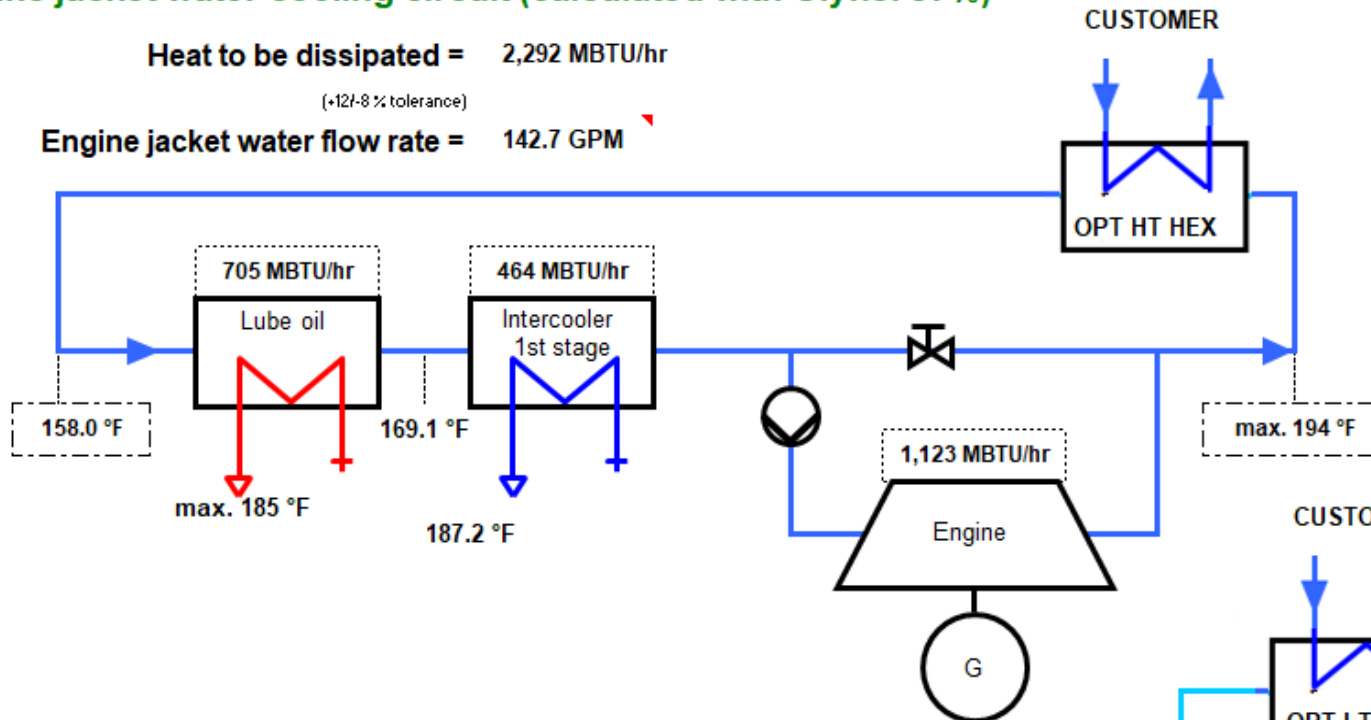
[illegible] jacket water cooling circuit (calculated with Glycol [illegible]%)

Heat to be dissipated = 2,292 MBTU/hr

(+12/-8 % tolerance)

Engine jacket water flow rate = 142.7 GPM

CUSTOMER

OPT HT HEX

705 MBTU/hr

Lube oil

464 MBTU/hr

Intercooler 1st stage

158.0 °F

169.1 °F

max. 185 °F

187.2 °F

max. 194 °F

1,123 MBTU/hr

Engine

G

CUSTO

OPT LT